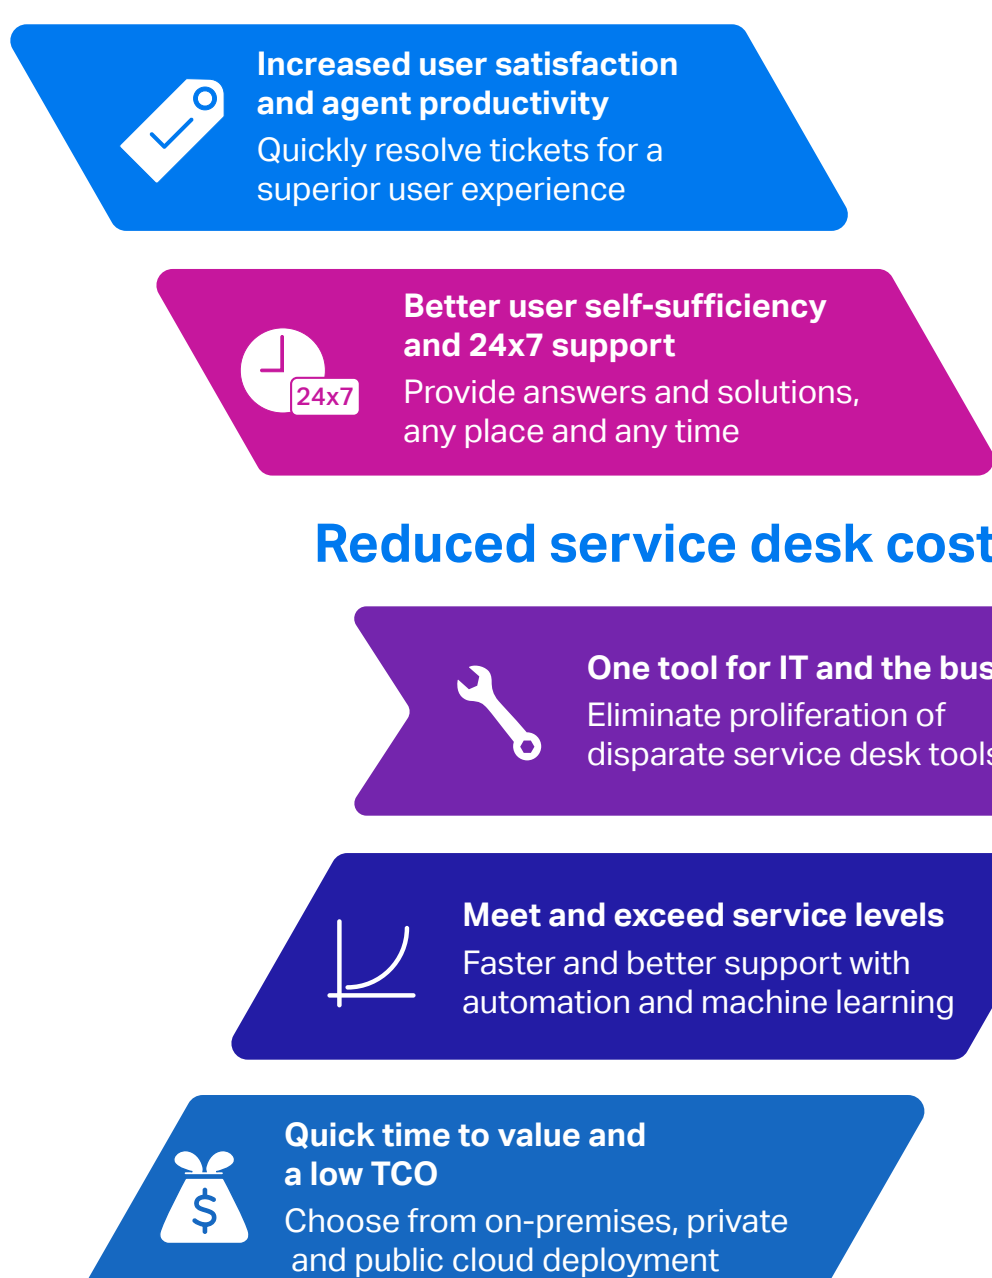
Increased user satisfaction and agent productivity
Quickly resolve tickets for a superior user experience

24x7
Better user self-sufficiency and 24x7 support
Provide answers and solutions, any place and any time

Reduced service desk cost

One tool for IT and the bus
Eliminate proliferation of disparate service desk tools

Meet and exceed service levels
Faster and better support with automation and machine learning

$
Quick time to value and a low TCO
Choose from on-premises, private and public cloud deployment